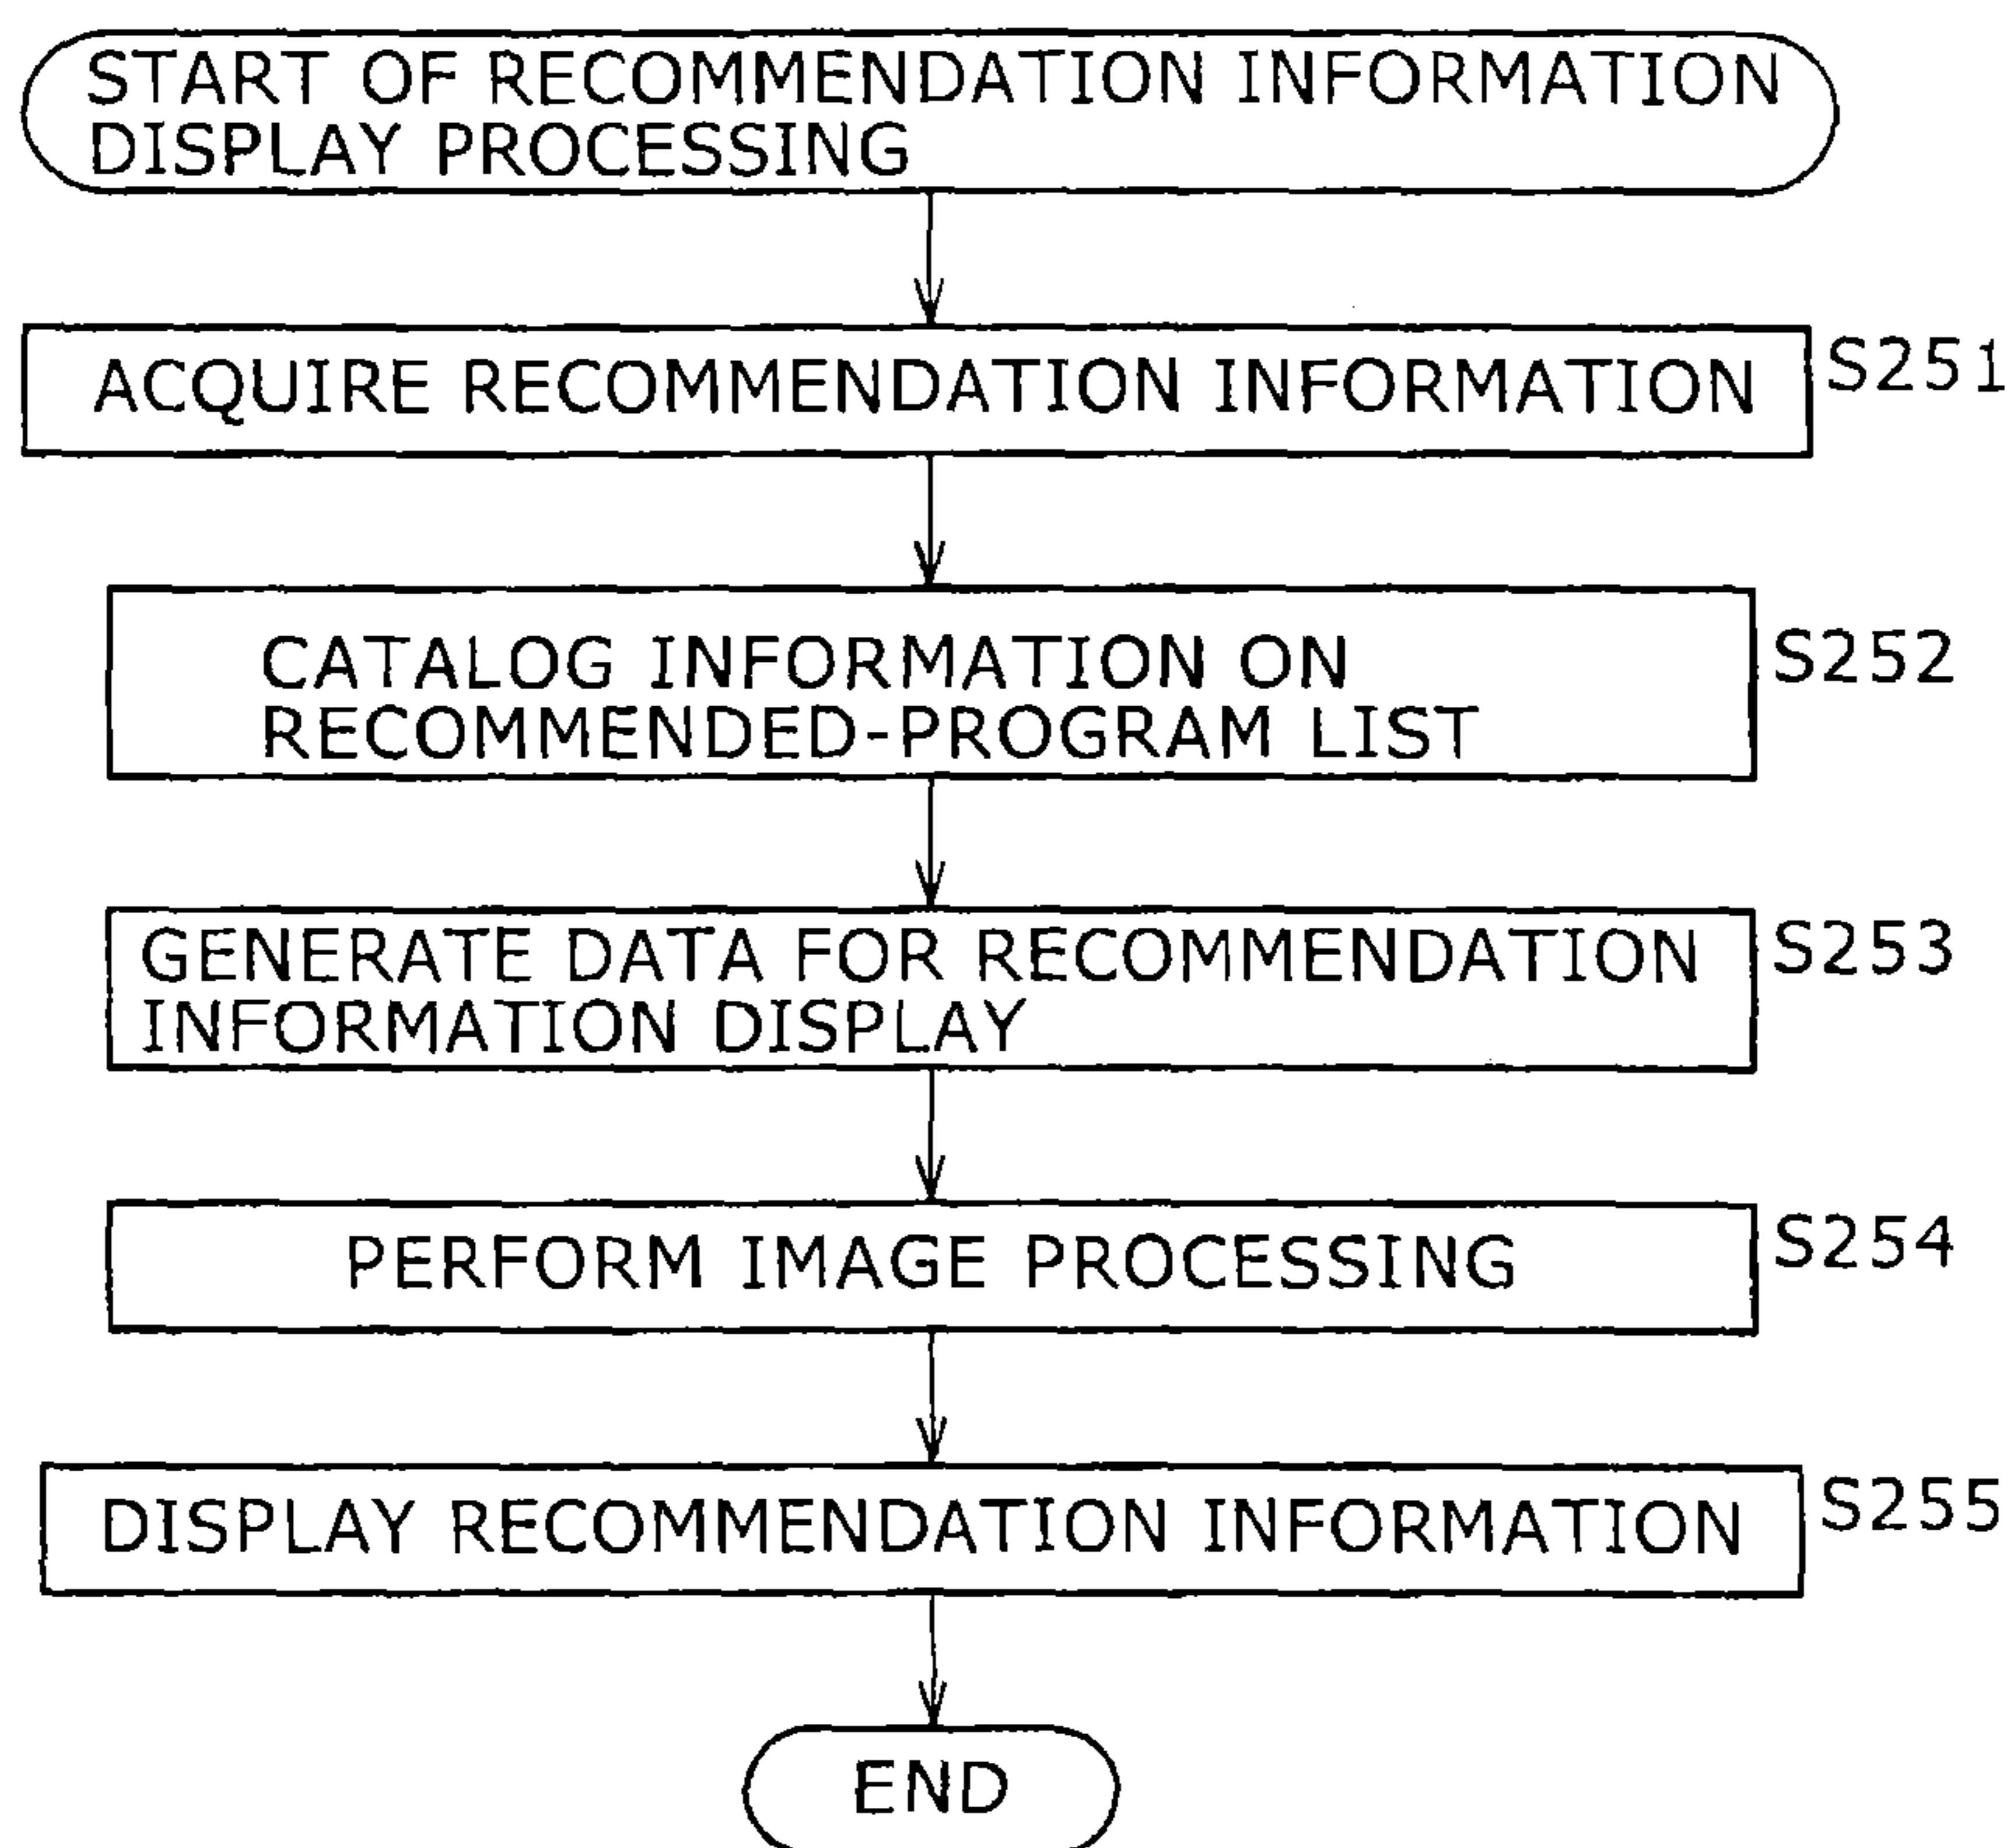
START OF RECOMMENDATION INFORMATION DISPLAY PROCESSING

ACQUIRE RECOMMENDATION INFORMATION

S251

CATALOG INFORMATION ON RECOMMENDED-PROGRAM LIST

S252

GENERATE DATA FOR RECOMMENDATION INFORMATION DISPLAY

S253

PERFORM IMAGE PROCESSING

S254

DISPLAY RECOMMENDATION INFORMATION

S255

END